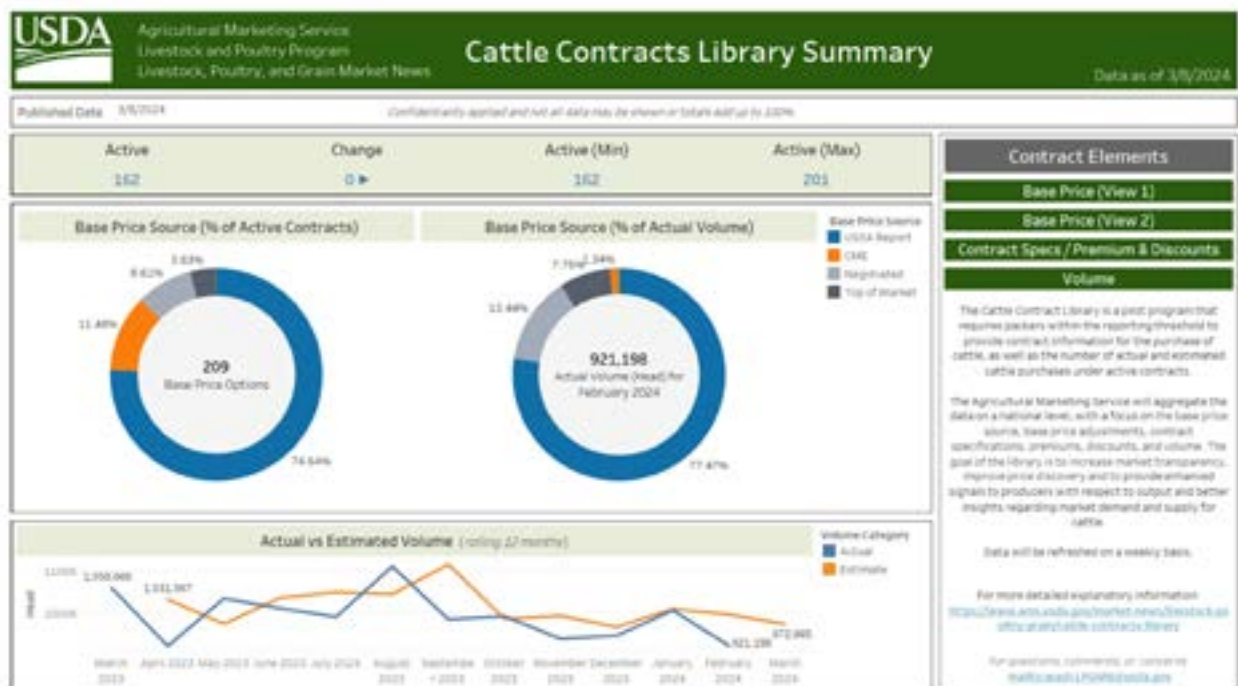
USDA

Agricultural Marketing Service
Livestock and Poultry Program
Livestock, Poultry, and Grain Market News

Cattle Contracts Library Summary

Data as of 3/8/2024

Published Date 3/8/2024

Confidentiality applied and not all data may be shown or totals add up to 100%

| Active | Change | Active (Min) | Active (Max) |
|---|---|---|---|
| 162 | 0 ▶ | 162 | 201 |

Base Price Source (% of Active Contracts)

3.83%
8.61%
11.48%
209
Base Price Options
74.64%

Base Price Source (% of Actual Volume)

1.34%
7.75%
13.44%
921,198
Actual Volume (Head) for February 2024
77.47%

Base Price Source
USDA Report
CME
Negotiated
Top of Market

Contract Elements

Base Price (View 1)

Base Price (View 2)

Contract Specs / Premium & Discounts

Volume

The Cattle Contract Library is a pilot program that requires packers within the reporting threshold to provide contract information for the purchase of cattle, as well as the number of actual and estimated cattle purchases under active contracts.

The Agricultural Marketing Service will aggregate the data on a national level, with a focus on the base price source, base price adjustments, contract specifications, premiums, discounts, and volume. The goal of the library is to increase market transparency, improve price discovery and to provide enhanced signals to producers with respect to output and better insights regarding market demand and supply for cattle.

Data will be refreshed on a weekly basis.

For more detailed explanatory information:
https://www.ams.usda.gov/market-news/livestock-poultry-grain/cattle-contracts-library

For questions, comments, or concerns
mailto:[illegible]@usda.gov

Actual vs Estimated Volume (rolling 12 months)

Volume Category
Actual
Estimate

1100K
1000K
Head

1,050,066
1,031,567
921,198
972,065

March 2023
April 2023
May 2023
June 2023
July 2023
August 2023
September 2023
October 2023
November 2023
December 2023
January 2024
February 2024
March 2024